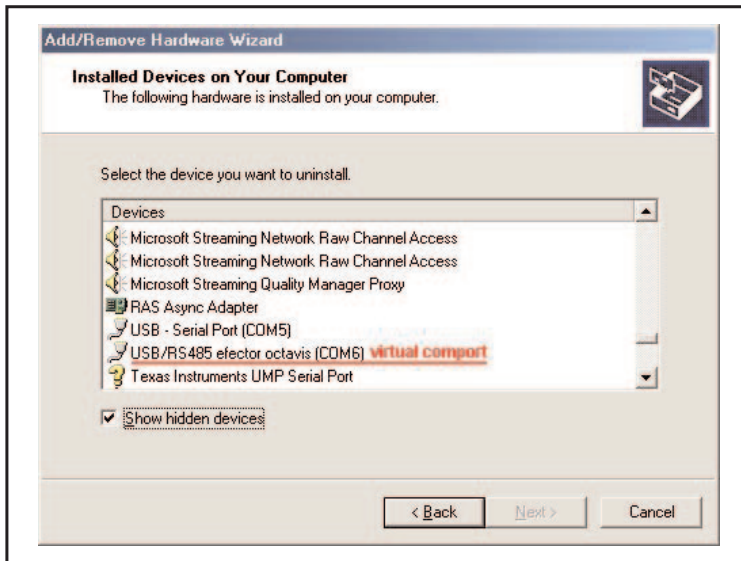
Add/Remove Hardware Wizard

Installed Devices on Your Computer
The following hardware is installed on your computer.

Select the device you want to uninstall.

Devices
Microsoft Streaming Network Raw Channel Access
Microsoft Streaming Network Raw Channel Access
Microsoft Streaming Quality Manager Proxy
RAS Async Adapter
USB - Serial Port (COM5)
USB/RS485 efector octavis (COM6) virtual comport
Texas Instruments UMP Serial Port

Show hidden devices

< Back
Next >
Cancel